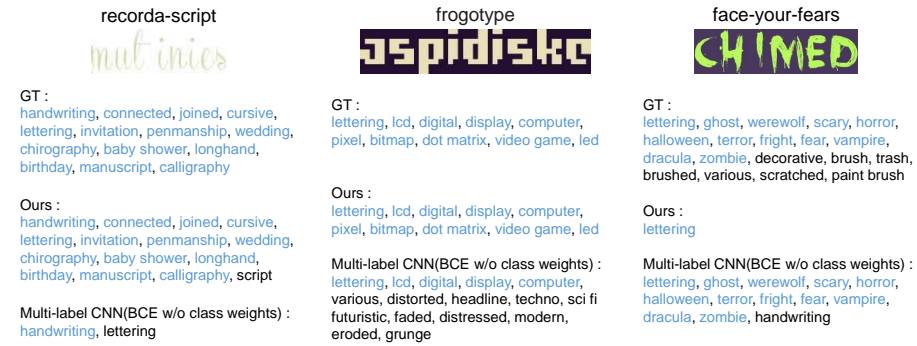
recorda-script

mut inies

GT :
handwriting, connected, joined, cursive, lettering, invitation, penmanship, wedding, chirography, baby shower, longhand, birthday, manuscript, calligraphy

Ours :
handwriting, connected, joined, cursive, lettering, invitation, penmanship, wedding, chirography, baby shower, longhand, birthday, manuscript, calligraphy, script

Multi-label CNN(BCE w/o class weights) :
handwriting, lettering

frogotype

aspidiske

GT :
lettering, lcd, digital, display, computer, pixel, bitmap, dot matrix, video game, led

Ours :
lettering, lcd, digital, display, computer, pixel, bitmap, dot matrix, video game, led

Multi-label CNN(BCE w/o class weights) :
lettering, lcd, digital, display, computer, various, distorted, headline, techno, sci fi futuristic, faded, distressed, modern, eroded, grunge

face-your-fears

CHIMED

GT :
lettering, ghost, werewolf, scary, horror, halloween, terror, fright, fear, vampire, dracula, zombie, decorative, brush, trash, brushed, various, scratched, paint brush

Ours :
lettering

Multi-label CNN(BCE w/o class weights) :
lettering, ghost, werewolf, scary, horror, halloween, terror, fright, fear, vampire, dracula, zombie, handwriting